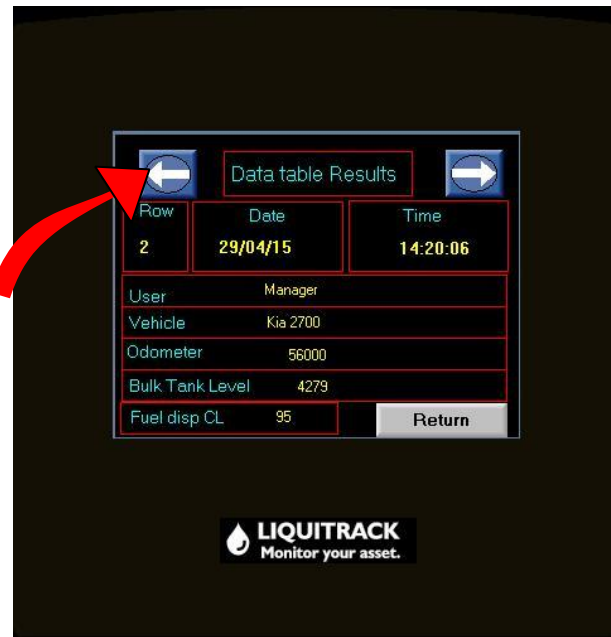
Data table Results

| Row | Date | Time |
|---|---|---|
| 2 | 29/04/15 | 14:20:06 |

| | |
|---|---|
| User | Manager |
| Vehicle | Kia 2700 |
| Odometer | 56000 |
| Bulk Tank Level | 4279 |
| Fuel disp CL | 95 |

Return

LIQUITRACK
Monitor your asset.